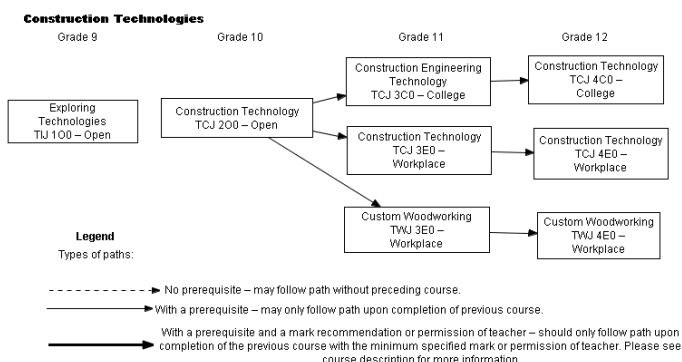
**Construction Technologies**

Grade 9

Grade 10

Grade 11

Grade 12

Exploring Technologies
TIJ 1O0 – Open

Construction Technology
TCJ 2O0 – Open

Construction Engineering Technology
TCJ 3C0 – College

Construction Technology
TCJ 4C0 – College

Construction Technology
TCJ 3E0 – Workplace

Construction Technology
TCJ 4E0 – Workplace

Custom Woodworking
TWJ 3E0 – Workplace

Custom Woodworking
TWJ 4E0 – Workplace

Legend
Types of paths:

No prerequisite – may follow path without preceding course.

With a prerequisite – may only follow path upon completion of previous course.

With a prerequisite and a mark recommendation or permission of teacher – should only follow path upon completion of the previous course with the minimum specified mark or permission of teacher. Please see course description for more information.